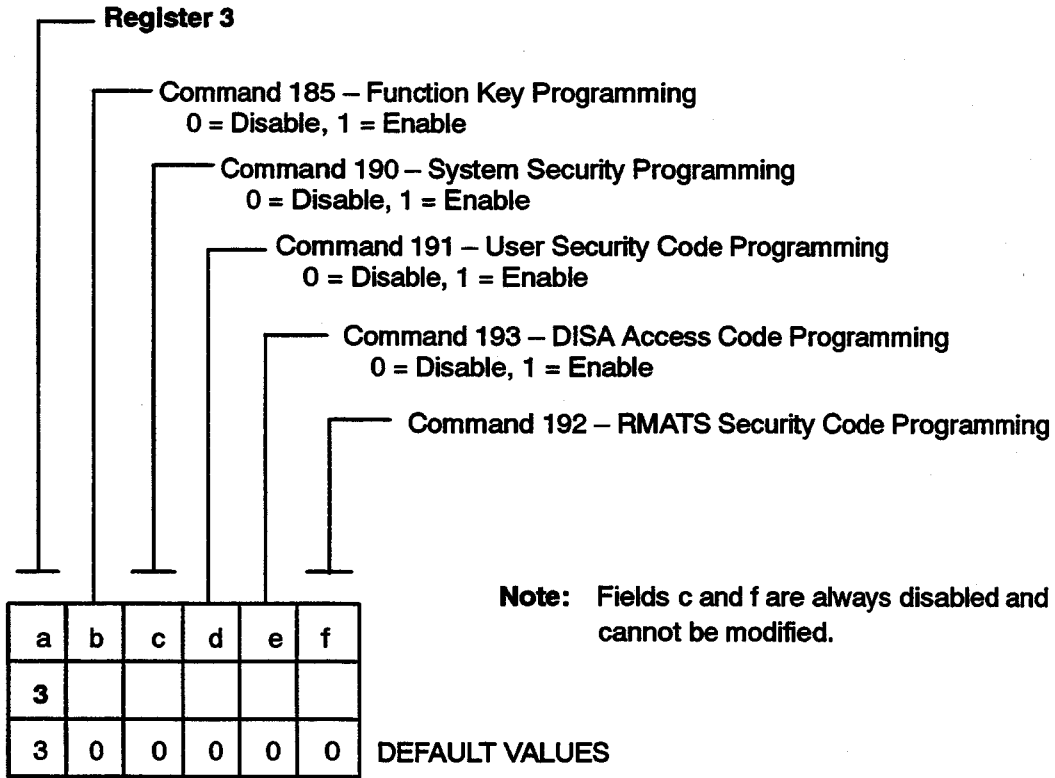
Register 3

Command 185 – Function Key Programming
0 = Disable, 1 = Enable

Command 190 – System Security Programming
0 = Disable, 1 = Enable

Command 191 – User Security Code Programming
0 = Disable, 1 = Enable

Command 193 – DISA Access Code Programming
0 = Disable, 1 = Enable

Command 192 – RMATS Security Code Programming

| a | b | c | d | e | f |
|---|---|---|---|---|---|
| 3 | | | | | |
| 3 | 0 | 0 | 0 | 0 | 0 |

DEFAULT VALUES

Note: Fields c and f are always disabled and cannot be modified.